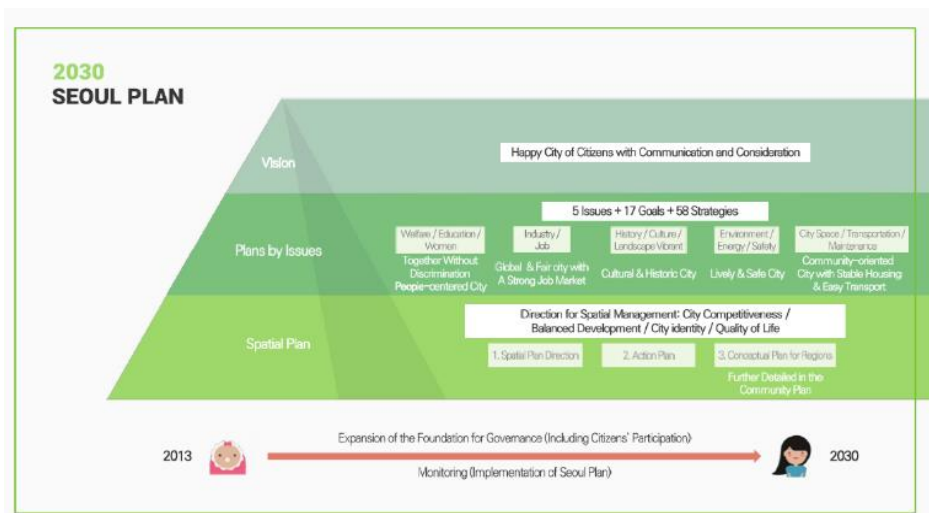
2030
SEOUL PLAN

Vision

Happy City of Citizens with Communication and Consideration

Plans by Issues

5 Issues + 17 Goals + 58 Strategies

Welfare / Education / Women
Together Without Discrimination People-centered City

Industry / Job
Global & Fair city with A Strong Job Market

History / Culture / Landscape Vibrant
Cultural & Historic City

Environment / Energy / Safety
Lively & Safe City

City Space / Transportation / Maintenance
Community-oriented City with Stable Housing & Easy Transport

Spatial Plan

Direction for Spatial Management: City Competitiveness / Balanced Development / City identity / Quality of Life

1. Spatial Plan Direction

2. Action Plan

3. Conceptual Plan for Regions
Further Detailed in the Community Plan

2013

Expansion of the Foundation for Governance (Including Citizens' Participation)

Monitoring (Implementation of Seoul Plan)

2030